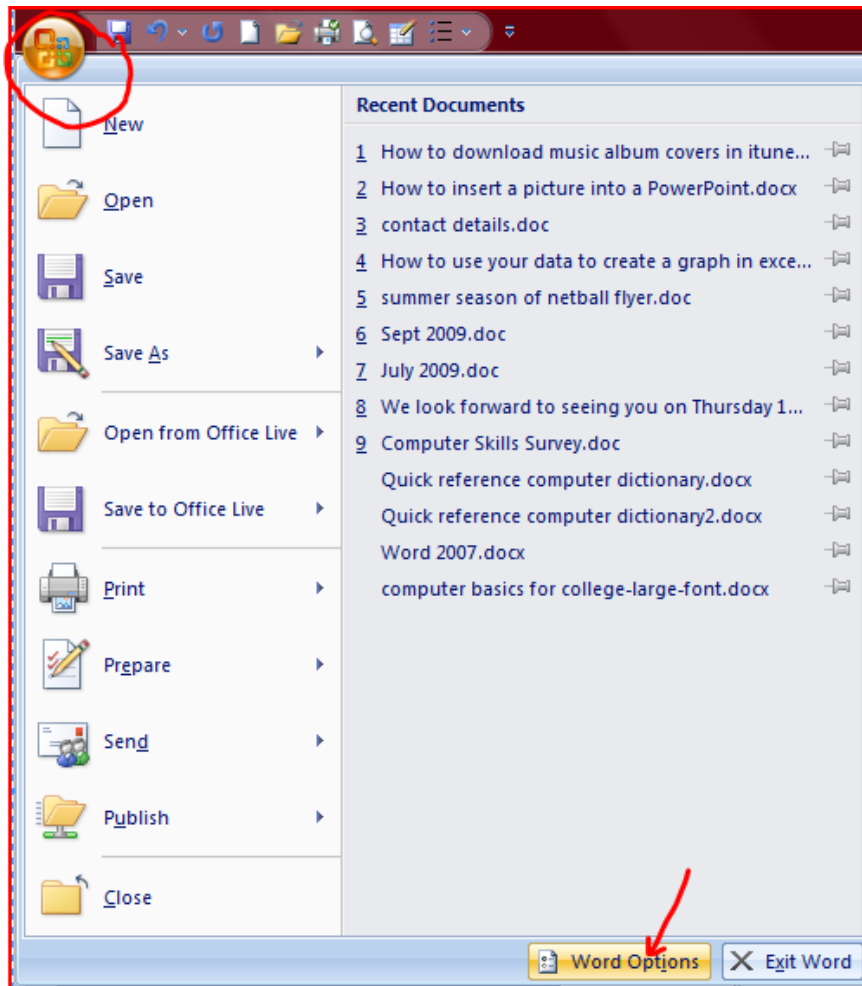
New

Open

Save

Save As

Open from Office Live

Save to Office Live

Print

Prepare

Send

Publish

Close

Recent Documents

1 How to download music album covers in itune...
2 How to insert a picture into a PowerPoint.docx
3 contact details.doc
4 How to use your data to create a graph in exce...
5 summer season of netball flyer.doc
6 Sept 2009.doc
7 July 2009.doc
8 We look forward to seeing you on Thursday 1...
9 Computer Skills Survey.doc
Quick reference computer dictionary.docx
Quick reference computer dictionary2.docx
Word 2007.docx
computer basics for college-large-font.docx

Word Options
Exit Word